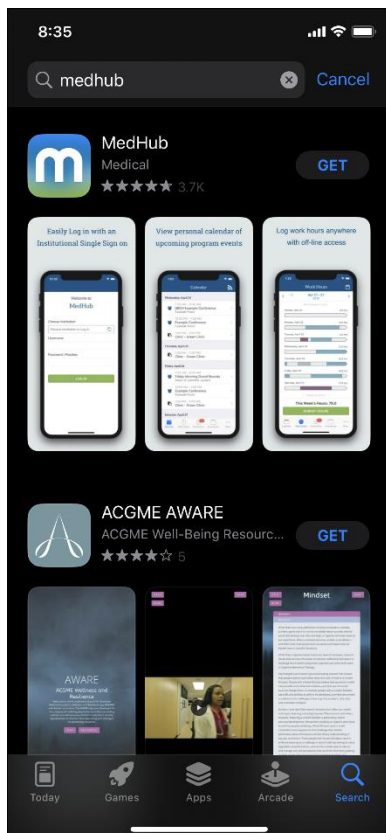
8:35

medhub

Cancel

MedHub

Medical

★★★★★ 3.7K

GET

Easily Log in with an Institutional Single Sign on

View personal calendar of upcoming program events

Log work hours anywhere with off-line access

Welcome to MedHub

Calendar

Work Hours

This Week's Hours: 75.0

ACGME AWARE

ACGME Well-Being Resourc...

★★★★☆ 5

GET

AWARE

ACGME Wellness and Resilience

Mindset

Today

Games

Apps

Arcade

Search